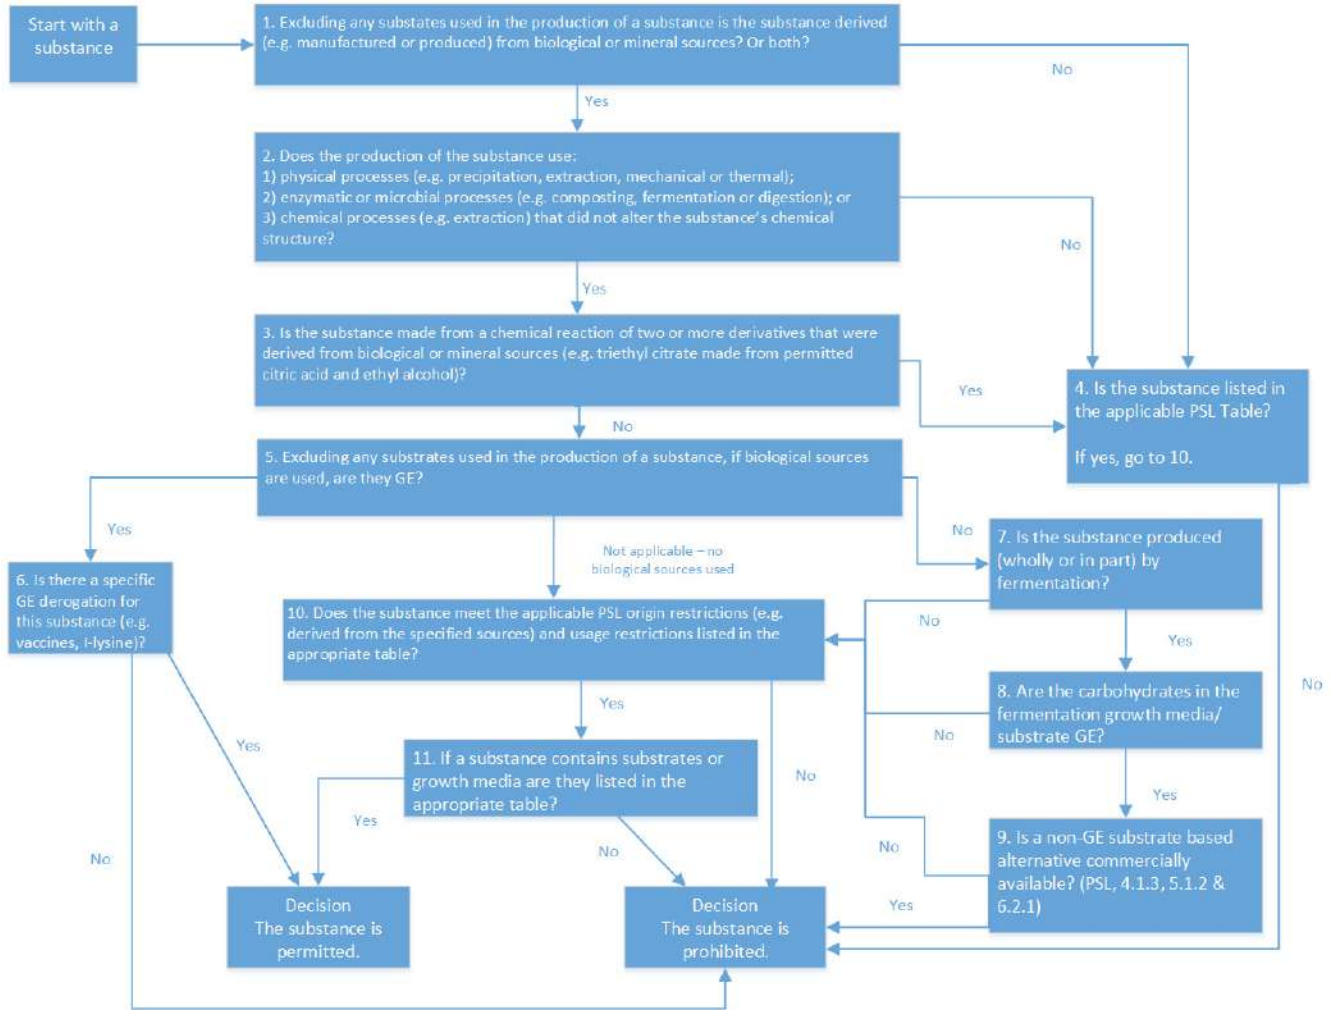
Start with a substance

1. Excluding any substates used in the production of a substance is the substance derived (e.g. manufactured or produced) from biological or mineral sources? Or both?

No

Yes

2. Does the production of the substance use:
1) physical processes (e.g. precipitation, extraction, mechanical or thermal);
2) enzymatic or microbial processes (e.g. composting, fermentation or digestion); or
3) chemical processes (e.g. extraction) that did not alter the substance's chemical structure?

No

Yes

3. Is the substance made from a chemical reaction of two or more derivatives that were derived from biological or mineral sources (e.g. triethyl citrate made from permitted citric acid and ethyl alcohol)?

Yes

4. Is the substance listed in the applicable PSL Table?

If yes, go to 10.

No

5. Excluding any substrates used in the production of a substance, if biological sources are used, are they GE?

Yes

No

6. Is there a specific GE derogation for this substance (e.g. vaccines, l-lysine)?

Not applicable – no biological sources used

7. Is the substance produced (wholly or in part) by fermentation?

10. Does the substance meet the applicable PSL origin restrictions (e.g. derived from the specified sources) and usage restrictions listed in the appropriate table?

No

Yes

No

8. Are the carbohydrates in the fermentation growth media/ substrate GE?

No

Yes

Yes

11. If a substance contains substrates or growth media are they listed in the appropriate table?

No

Yes

Yes

No

No

9. Is a non-GE substrate based alternative commercially available? (PSL, 4.1.3, 5.1.2 & 6.2.1)

No

Yes

Decision
The substance is permitted.

Decision
The substance is prohibited.